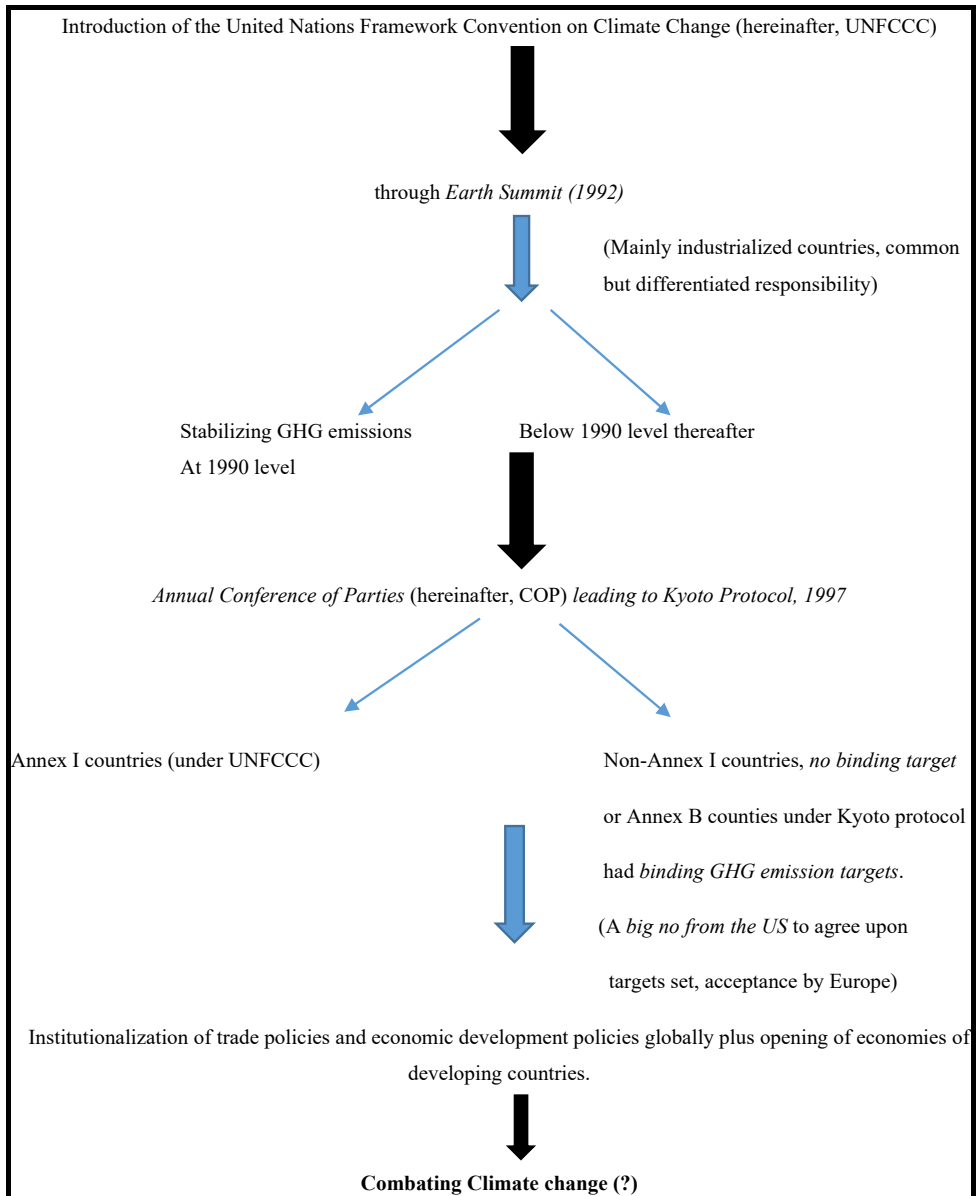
Introduction of the United Nations Framework Convention on Climate Change (hereinafter, UNFCCC)

through *Earth Summit (1992)*

(Mainly industrialized countries, common but differentiated responsibility)

Stabilizing GHG emissions At 1990 level

Below 1990 level thereafter

*Annual Conference of Parties* (hereinafter, COP) *leading to Kyoto Protocol, 1997*

Annex I countries (under UNFCCC)

Non-Annex I countries, *no binding target*

or Annex B counties under Kyoto protocol had *binding GHG emission targets*.

(A *big no from the US* to agree upon targets set, acceptance by Europe)

Institutionalization of trade policies and economic development policies globally plus opening of economies of developing countries.

**Combating Climate change (?)**